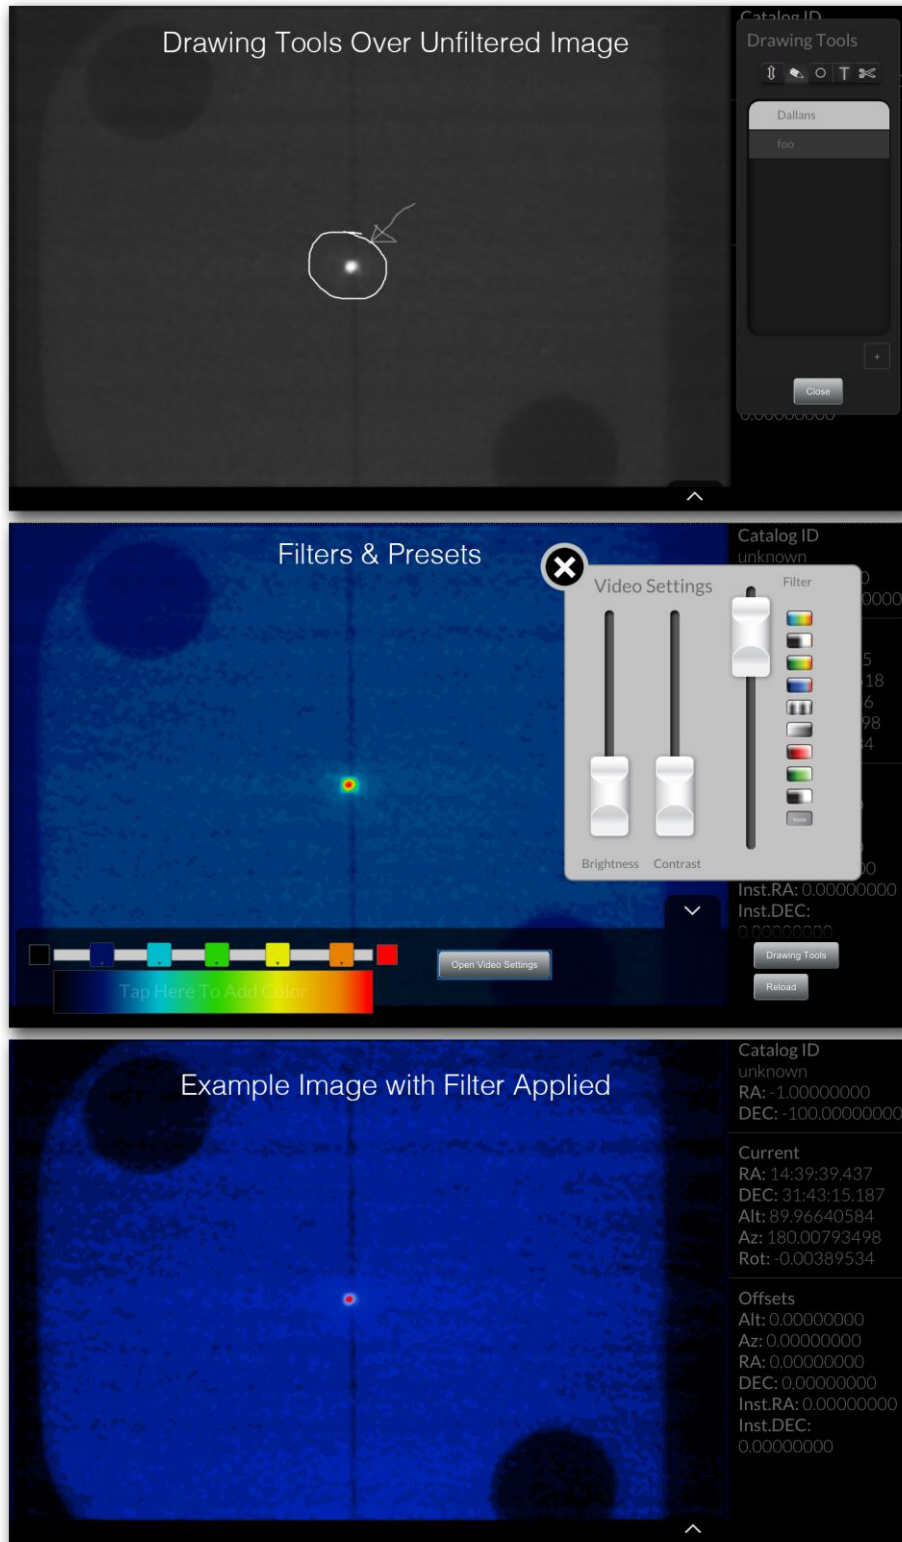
Drawing Tools Over Unfiltered Image

Catalog ID

Drawing Tools

Dallans

foo

+

Close

0.00000000

Filters & Presets

Catalog ID
unknown

Video Settings

Filter

Brightness Contrast

Open Video Settings

Tap Here To Add Color

Inst.RA: 0.00000000
Inst.DEC:
0.00000000

Drawing Tools

Reload

Example Image with Filter Applied

Catalog ID
unknown
RA: -1.00000000
DEC: -100.00000000

Current
RA: 14:39:39.437
DEC: 31:43:15.187
Alt: 89.96640584
Az: 180.00793498
Rot: -0.00389534

Offsets
Alt: 0.00000000
Az: 0.00000000
RA: 0.00000000
DEC: 0.00000000
Inst.RA: 0.00000000
Inst.DEC:
0.00000000